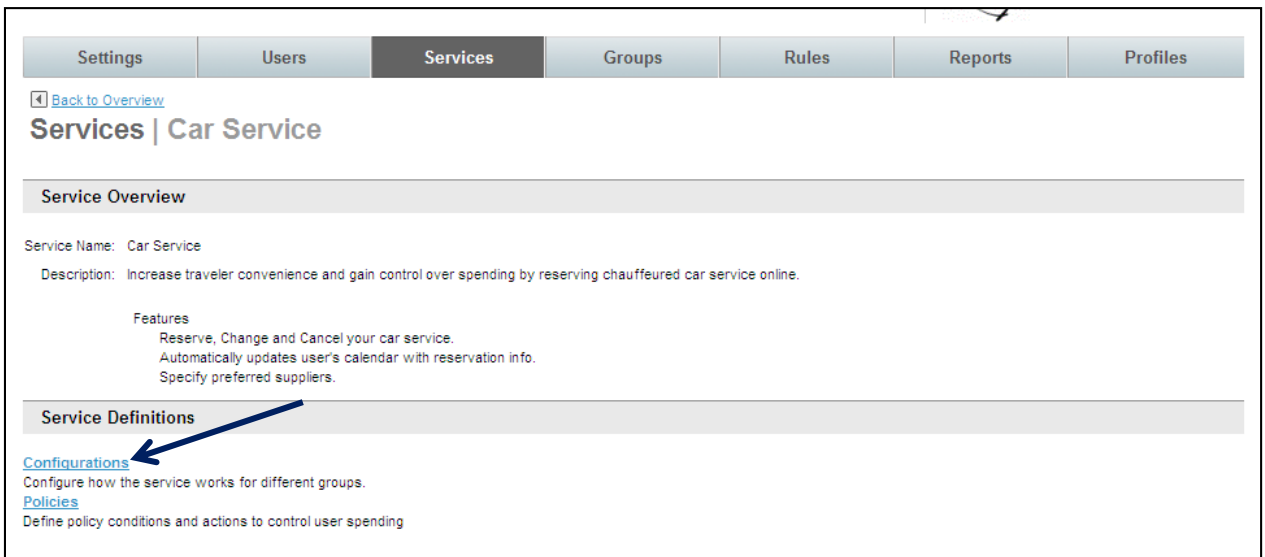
Settings | Users | Services | Groups | Rules | Reports | Profiles

Back to Overview

Services | Car Service

Service Overview

Service Name: Car Service

Description: Increase traveler convenience and gain control over spending by reserving chauffeured car service online.

Features
Reserve, Change and Cancel your car service.
Automatically updates user's calendar with reservation info.
Specify preferred suppliers.

Service Definitions

Configurations
Configure how the service works for different groups.
Policies
Define policy conditions and actions to control user spending